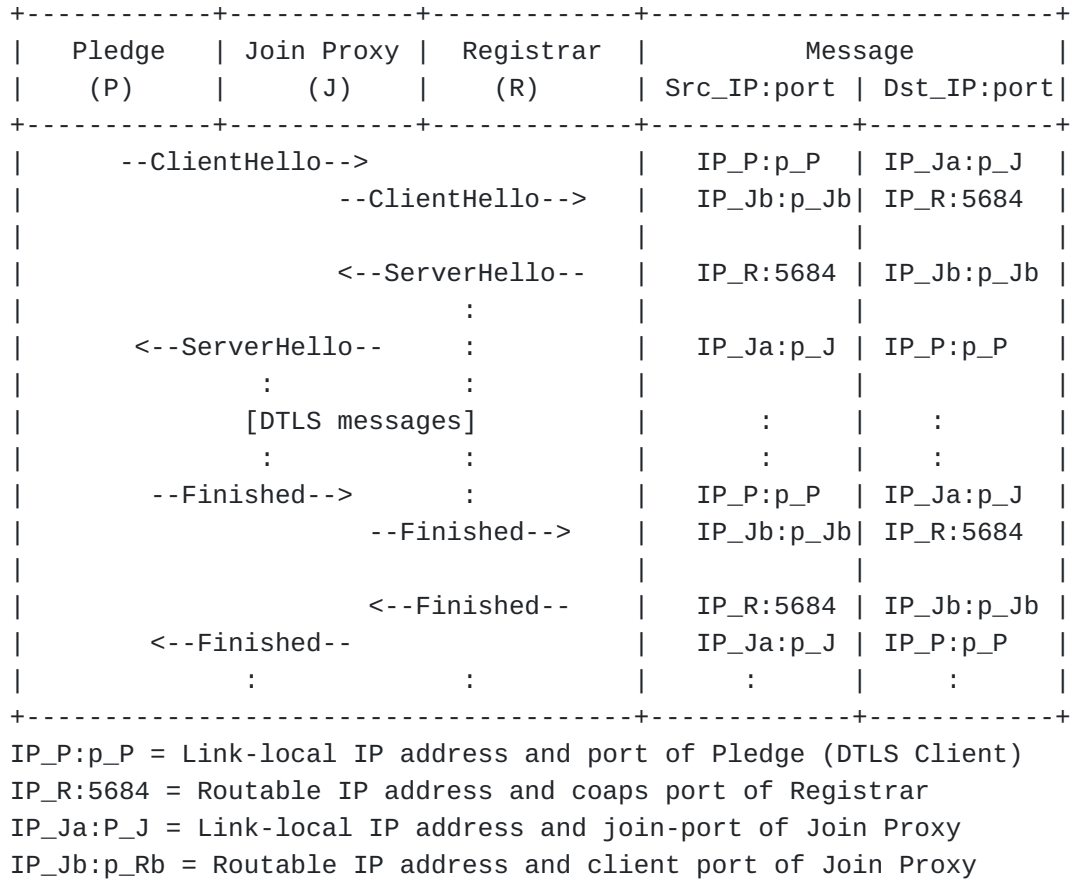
| Pledge (P) | Join Proxy (J) | Registrar (R) | Message Src_IP:port | Dst_IP:port |
|---|---|---|---|---|
| --ClientHello--> | | | IP_P:p_P | IP_Ja:p_J |
| | --ClientHello--> | | IP_Jb:p_Jb | IP_R:5684 |
| | | | | |
| | <--ServerHello-- | | IP_R:5684 | IP_Jb:p_Jb |
| | : | | | |
| <--ServerHello-- | : | | IP_Ja:p_J | IP_P:p_P |
| : | : | | | |
| [DTLS messages] | | | : | : |
| : | : | | : | : |
| --Finished--> | : | | IP_P:p_P | IP_Ja:p_J |
| | --Finished--> | | IP_Jb:p_Jb | IP_R:5684 |
| | | | | |
| | <--Finished-- | | IP_R:5684 | IP_Jb:p_Jb |
| <--Finished-- | | | IP_Ja:p_J | IP_P:p_P |
| : | : | | : | : |

IP_P:p_P = Link-local IP address and port of Pledge (DTLS Client)
IP_R:5684 = Routable IP address and coaps port of Registrar
IP_Ja:P_J = Link-local IP address and join-port of Join Proxy
IP_Jb:p_Rb = Routable IP address and client port of Join Proxy